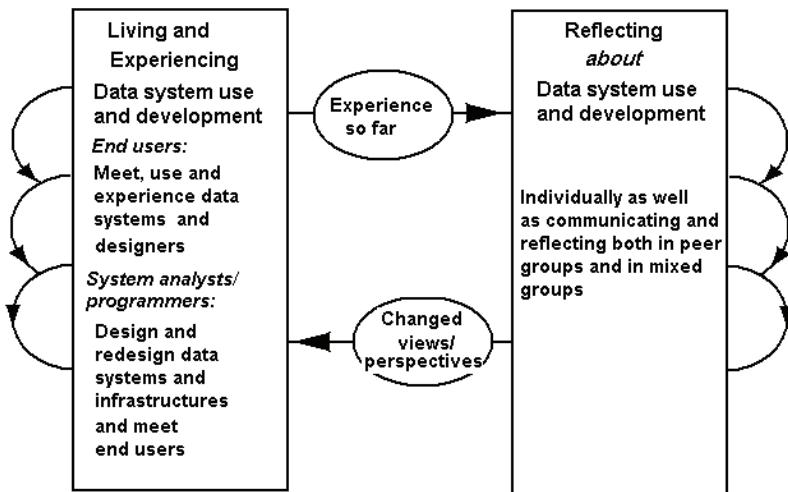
Living and Experiencing

Data system use and development

*End users:*

Meet, use and experience data systems and designers

*System analysts/ programmers:*

Design and redesign data systems and infrastructures and meet end users

Experience so far

Changed views/ perspectives

Reflecting *about*

Data system use and development

Individually as well as communicating and reflecting both in peer groups and in mixed groups